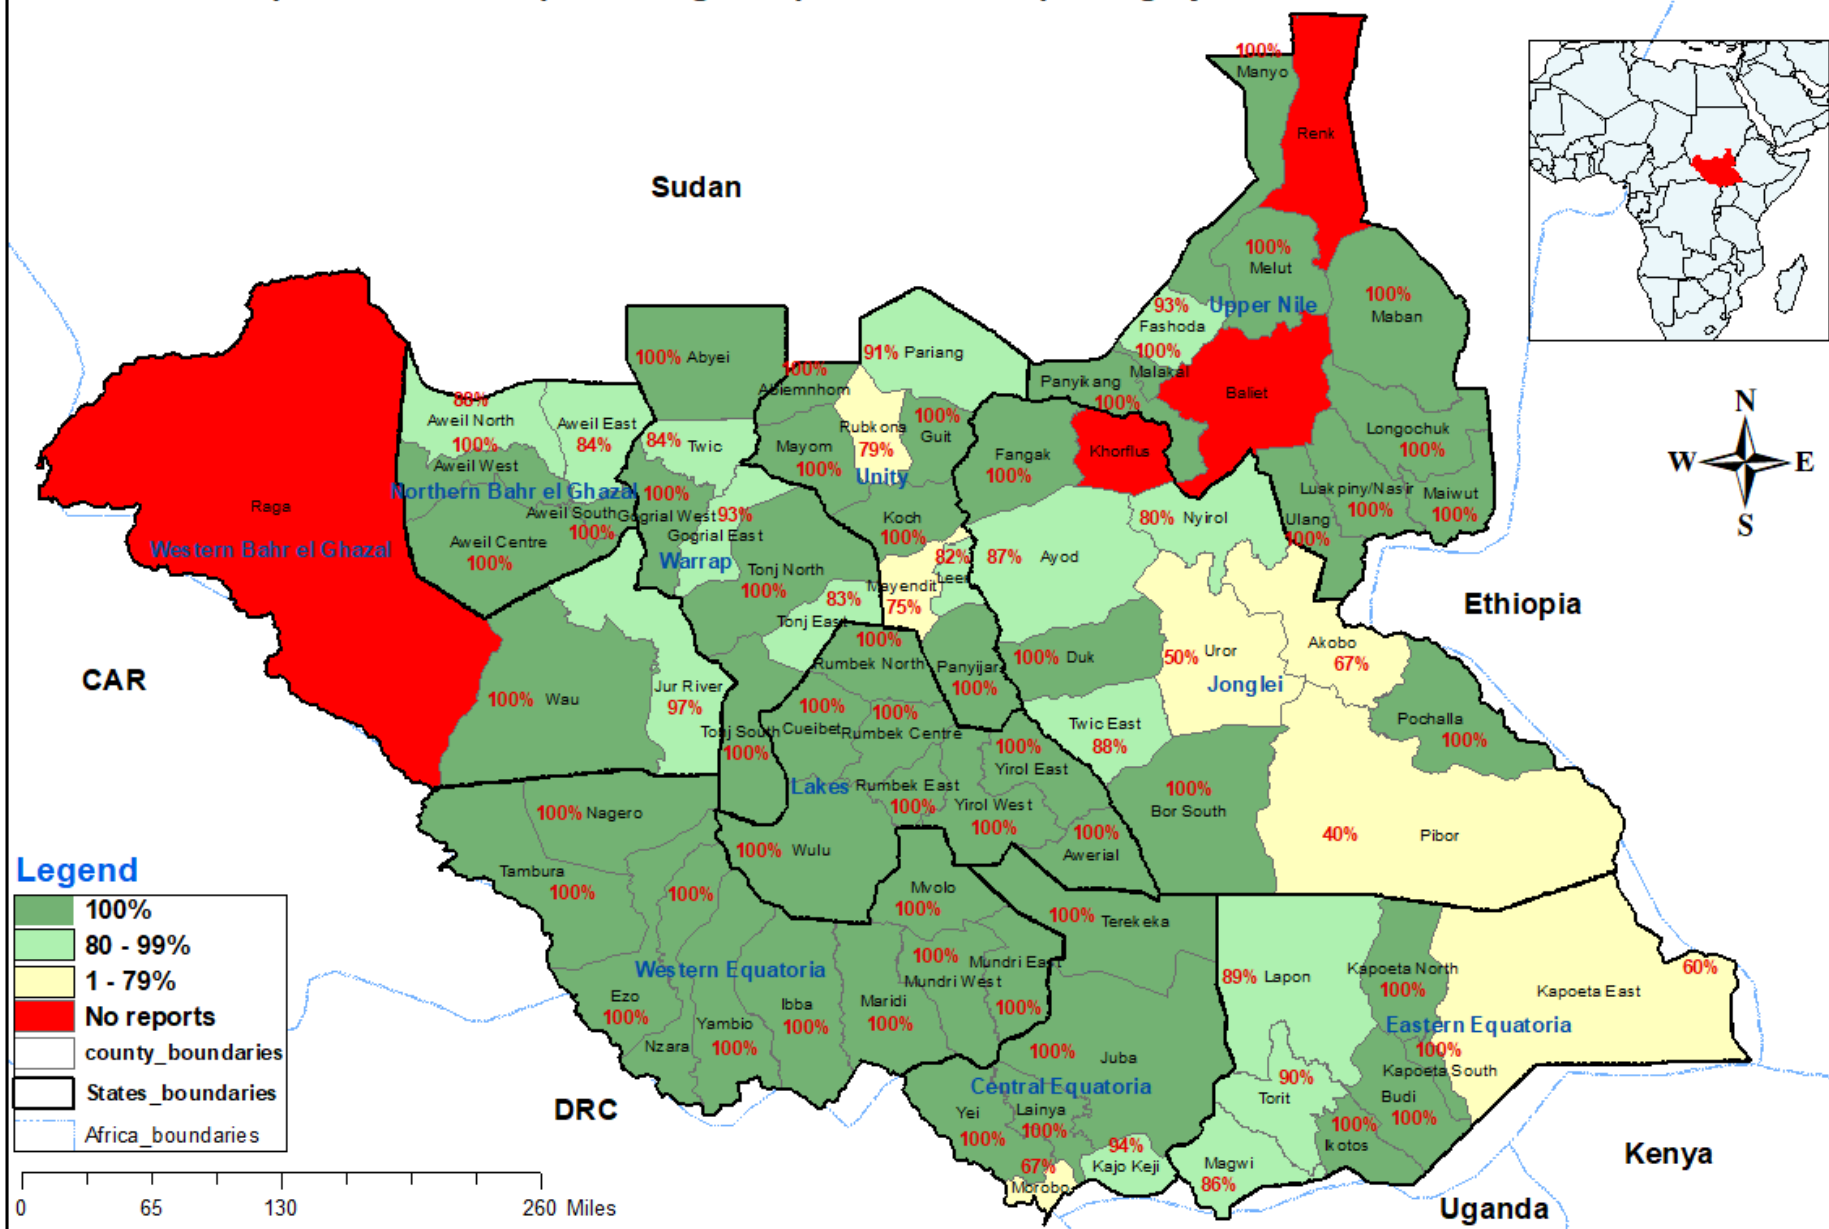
Sudan

Ethiopia

CAR

DRC

Kenya

Uganda

N
W
E
S

100%
Manyo

Renk

100%
Melut

93%
Fashoda

Upper Nile

100%
Maban

100%
Malakal

Panyikang
100%

Baliet

Longochuk
100%

Khorflus

Fangak
100%

Luakpiny/Nasir
100%

Maiwut
100%

Ulang
100%

80% Nyirol

100% Abyei

100%
Abiemnhom

91% Pariang

Rubkona
79%

100%
Guit

Mayom
100%

Unity

Koch
100%

82%
Leer

87% Ayod

Mayendit
75%

88%
Aweil North
100%

Aweil East
84%

84% Twic

Aweil West

Northern Bahr el Ghazal

100%

Aweil South
100%

Gogrial West 93%

Gogrial East

Warrap

Tonj North
100%

Aweil Centre
100%

Raga

Western Bahr el Ghazal

83%
Tonj East

100%
Rumbek North

Panyijar
100%

100% Duk

50% Uror

Jonglei

Akobo
67%

100% Wau

Jur River
97%

Tonj South
100%

100%
Cueibet

100%
Rumbek Centre

Twic East
88%

Pochalla
100%

100%
Yirol East

Lakes

Rumbek East
100%

Yirol West
100%

100%
Bor South

100%
Awerial

40%

Pibor

100% Nagero

100% Wulu

Tambura
100%

100%

Mvolo
100%

100% Terekeka

Western Equatoria

100%
Mundri West

Mundri East
100%

89% Lapon

Kapoeta North
100%

60%

Kapoeta East

Eastern Equatoria

Ezo
100%

Ibba
100%

Maridi
100%

Yambio
100%

Nzara

100%

Juba

100%

Kapoeta South

90%
Torit

Central Equatoria

Yei
100%

Lainya
100%

Budi
100%

100%
Ikotos

94%
Kajo Keji

67%
Morobo

Magwi
86%

Legend

| | |
|---|---|
| | 100% |
| | 80 - 99% |
| | 1 - 79% |
| | No reports |
| | county_boundaries |
| | States_boundaries |
| | Africa_boundaries |

0 65 130 260 Miles